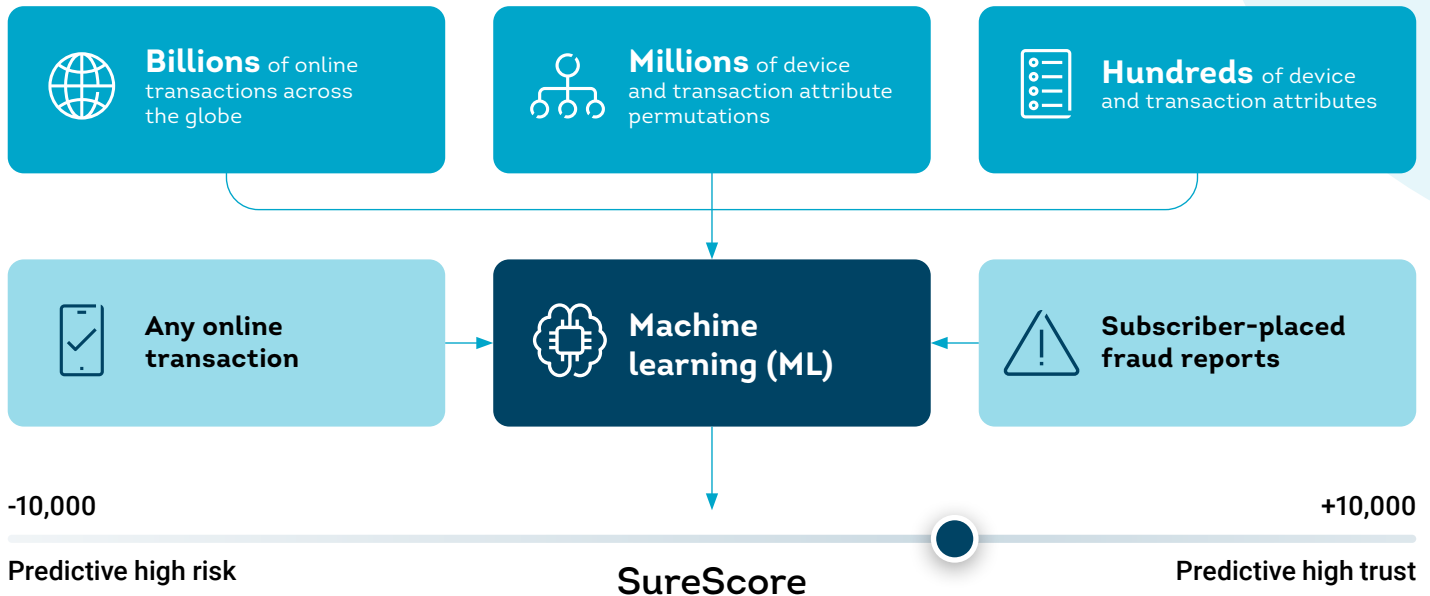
**Billions** of online transactions across the globe

**Millions** of device and transaction attribute permutations

**Hundreds** of device and transaction attributes

**Any online transaction**

**Machine learning (ML)**

**Subscriber-placed fraud reports**

-10,000

+10,000

Predictive high risk

SureScore

Predictive high trust